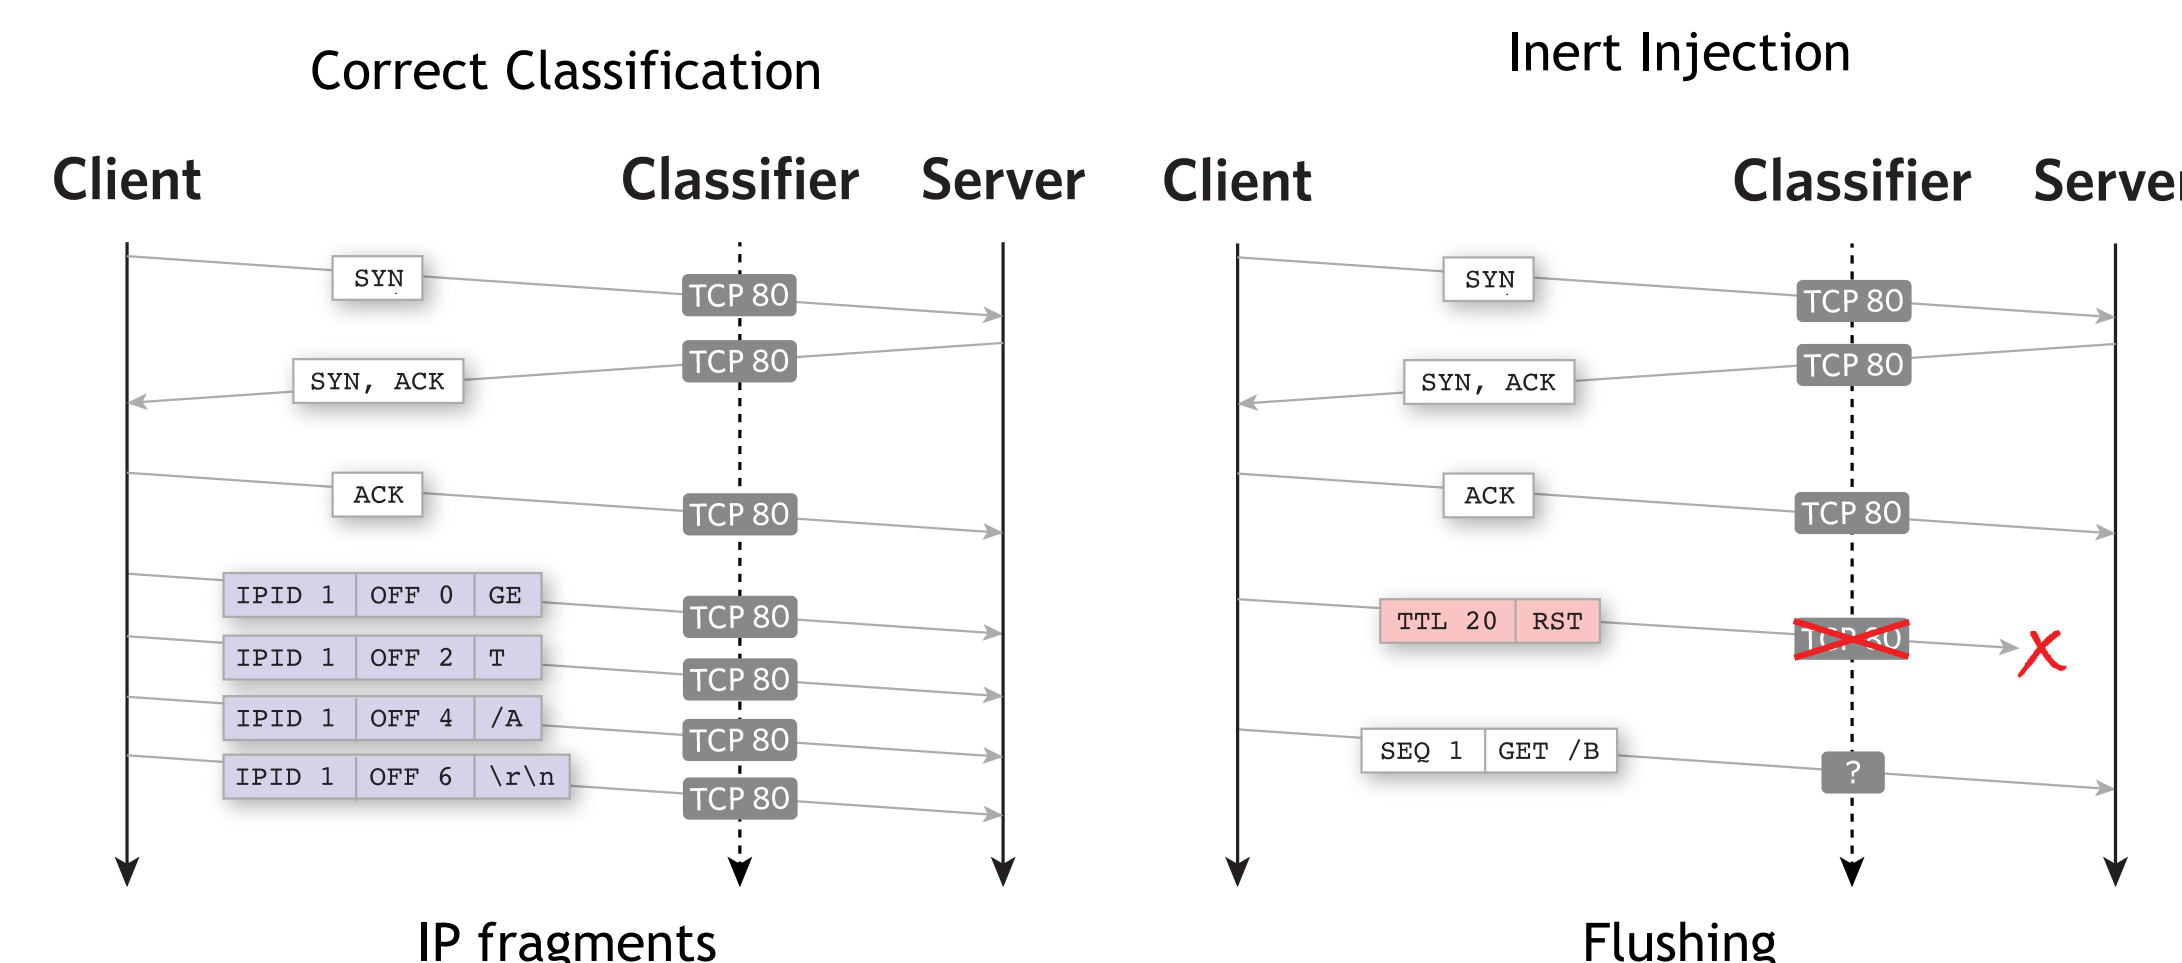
Correct Classification

Client Classifier Server

SYN
TCP 80
TCP 80
SYN, ACK
ACK
TCP 80

| IPID 1 | OFF 0 | GE |
|---|---|---|
| IPID 1 | OFF 2 | T |
| IPID 1 | OFF 4 | /A |
| IPID 1 | OFF 6 | \r\n |

TCP 80
TCP 80
TCP 80
TCP 80

IP fragments

Inert Injection

Client Classifier Serve

SYN
TCP 80
TCP 80
SYN, ACK
ACK
TCP 80

| TTL 20 | RST |
|---|---|

TCP 80

| SEQ 1 | GET /B |
|---|---|

?

Flushing